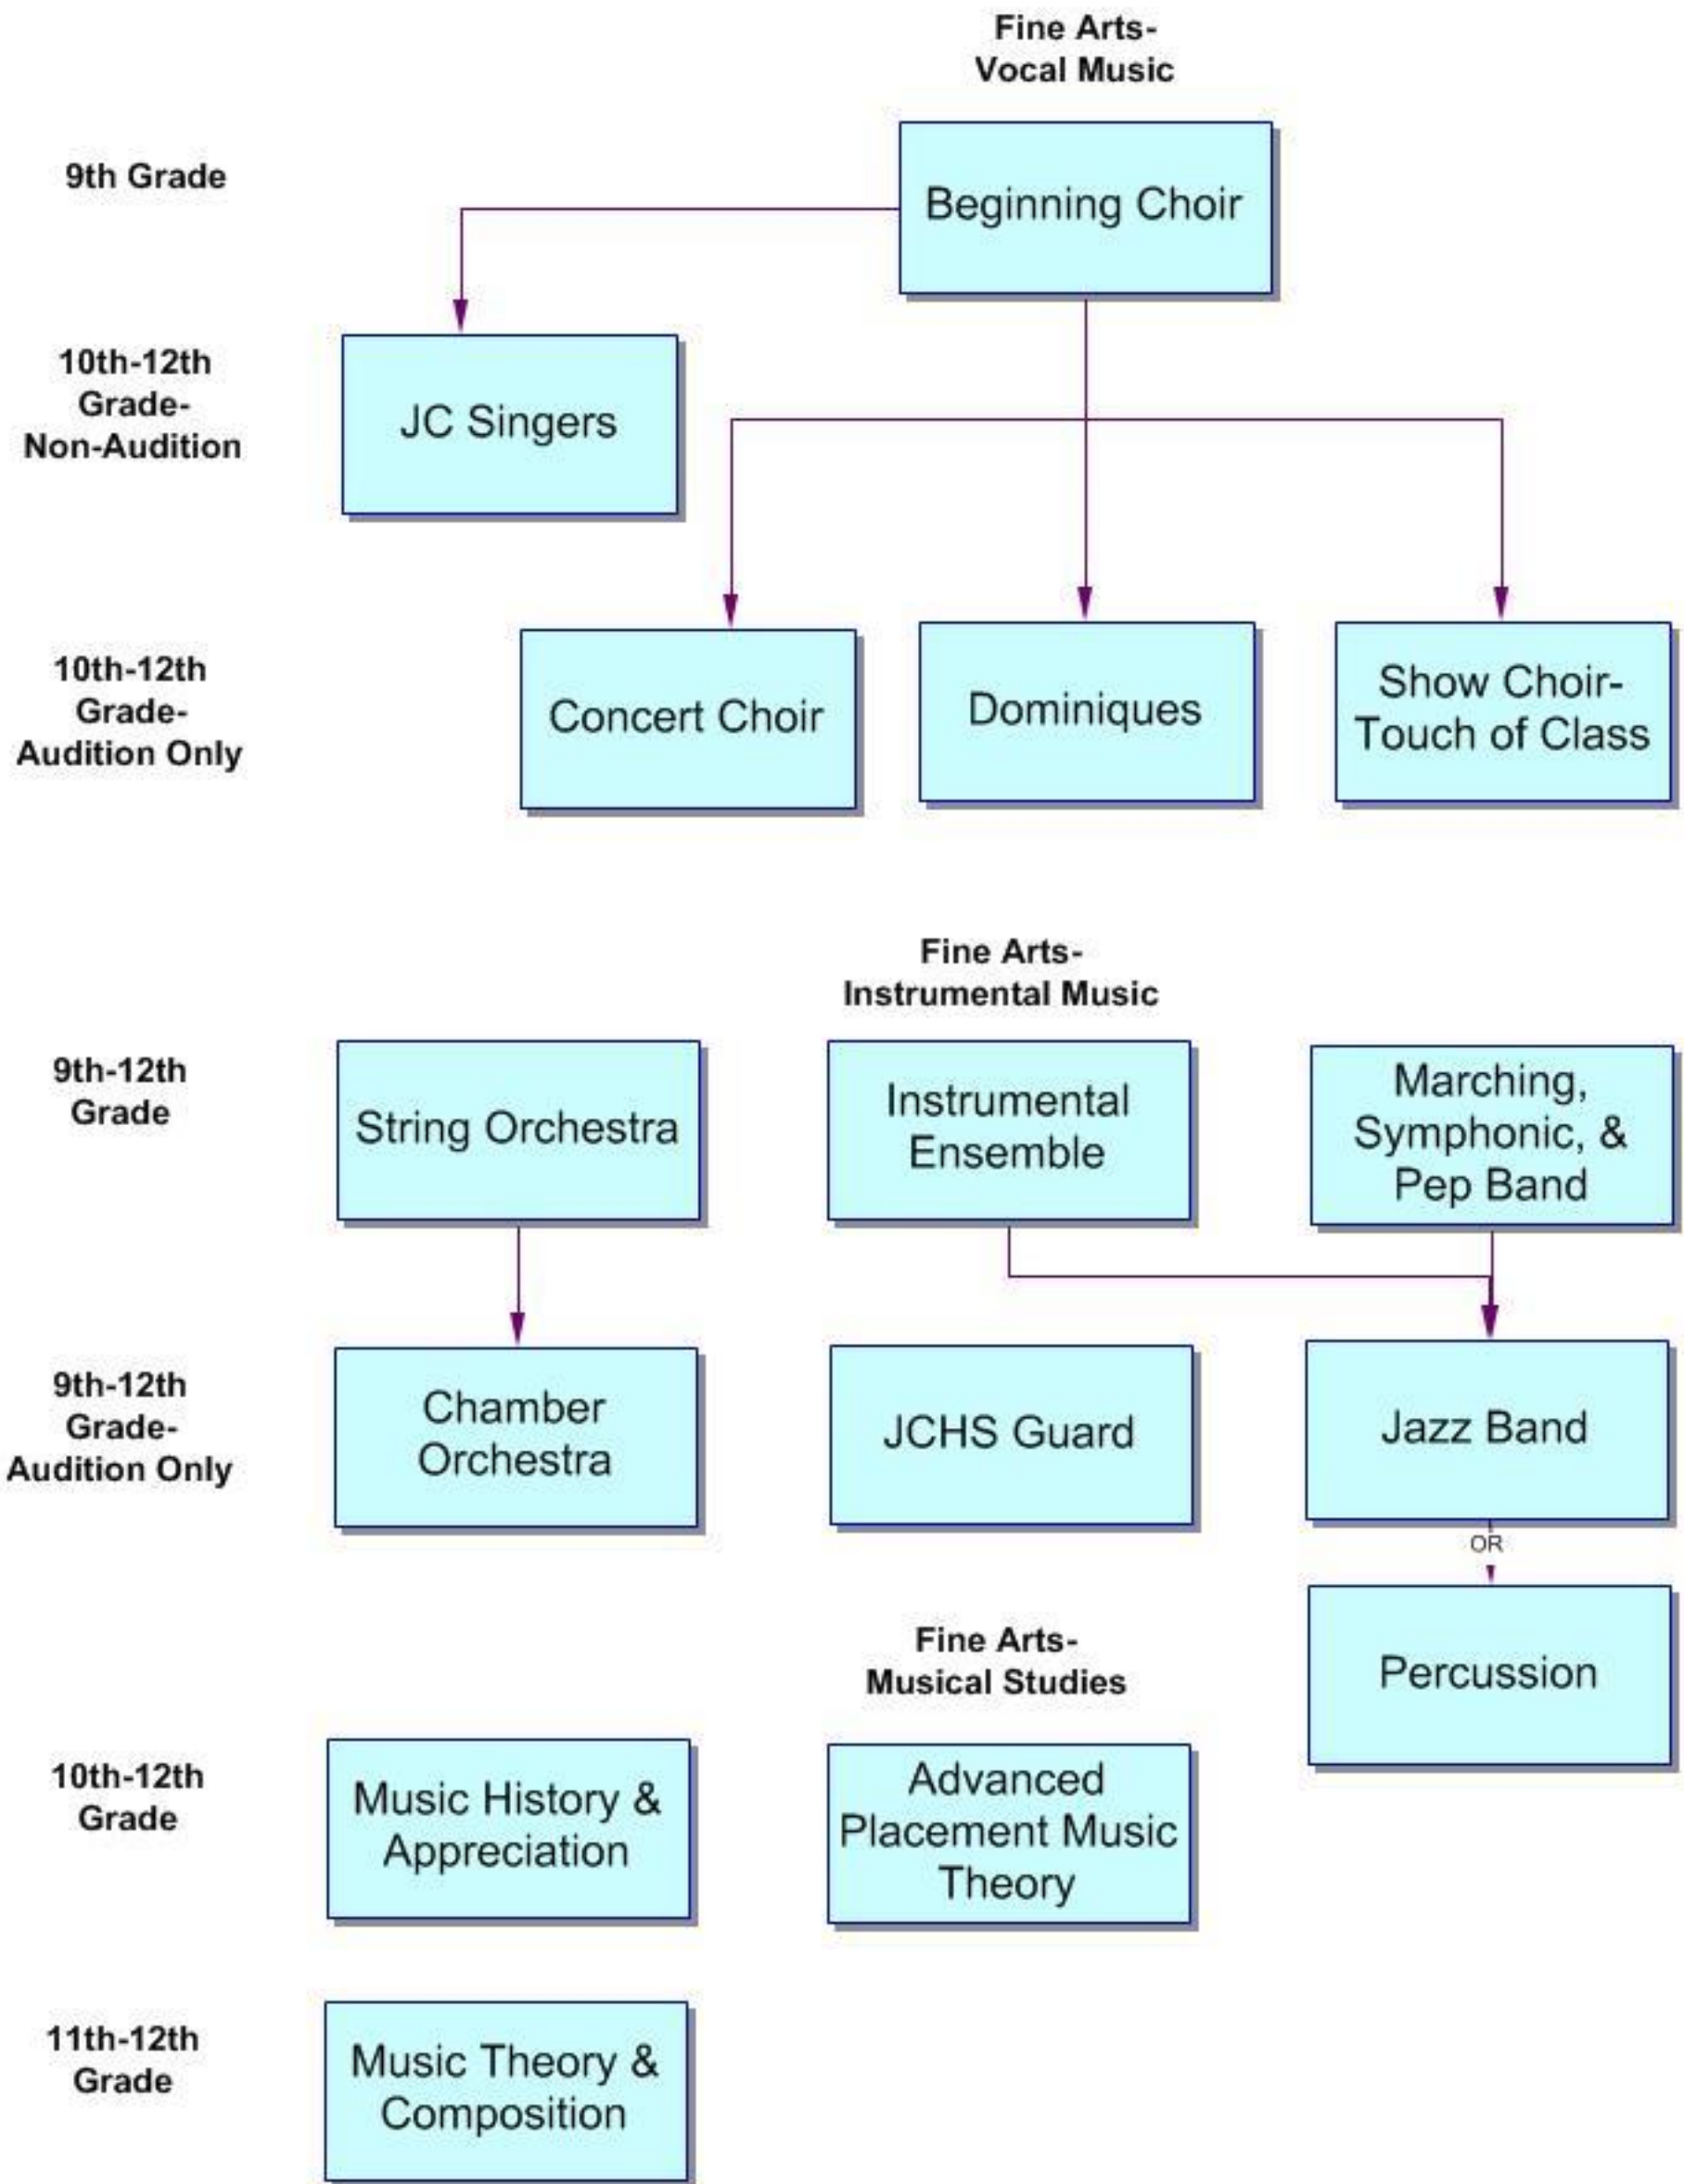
Fine Arts-
Vocal Music

9th Grade

Beginning Choir

10th-12th Grade-Non-Audition

JC Singers

10th-12th Grade-Audition Only

Concert Choir

Dominiques

Show Choir-Touch of Class

Fine Arts-
Instrumental Music

9th-12th Grade

String Orchestra

Instrumental Ensemble

Marching, Symphonic, & Pep Band

9th-12th Grade-Audition Only

Chamber Orchestra

JCHS Guard

Jazz Band

OR

Percussion

Fine Arts-
Musical Studies

10th-12th Grade

Music History & Appreciation

Advanced Placement Music Theory

11th-12th Grade

Music Theory & Composition